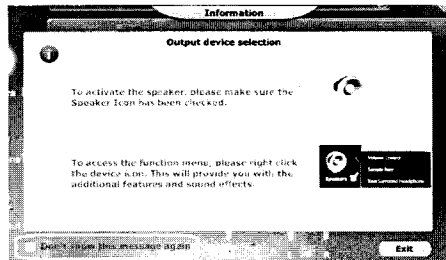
Information

Output device selection

To activate the speaker, please make sure the Speaker Icon has been checked.

To access the function menu, please right click the device icon. This will provide you with the additional features and sound effects.

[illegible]
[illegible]
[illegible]
Speakers

Don't show this message again

Exit